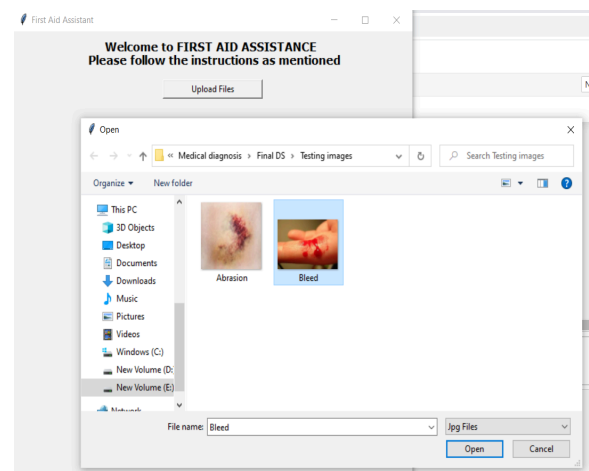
First Aid Assistant

Welcome to FIRST AID ASSISTANCE
Please follow the instructions as mentioned

Upload Files

Open

« Medical diagnosis › Final DS › Testing images

Search Testing images

Organize ▾ New folder

This PC
3D Objects
Desktop
Documents
Downloads
Music
Pictures
Videos
Windows (C:)
New Volume (D:
New Volume (E:)
Network

Abrasion
Bleed

File name: Bleed

Jpg Files

Open
Cancel